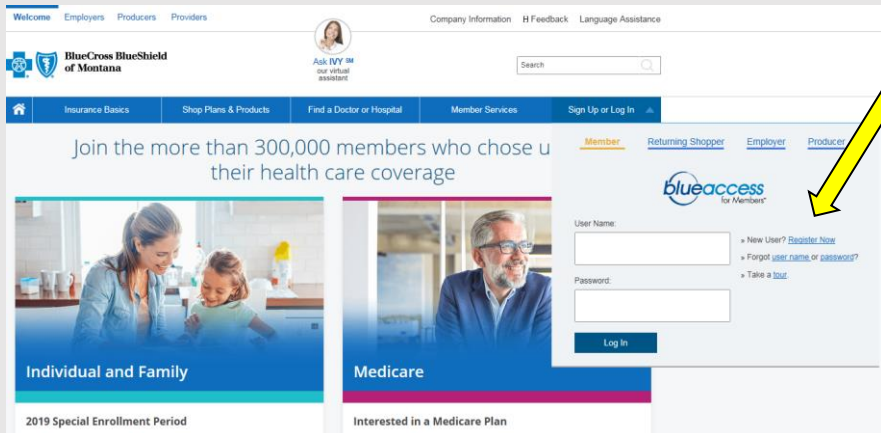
Welcome Employers Producers Providers

Company Information H Feedback Language Assistance

BlueCross BlueShield of Montana

Ask IVY SM our virtual assistant

Search

Insurance Basics Shop Plans & Products Find a Doctor or Hospital Member Services Sign Up or Log In

Join the more than 300,000 members who chose u their health care coverage

Member Returning Shopper Employer Producer

blueaccess for Members

User Name:

» New User? Register Now

» Forgot user name or password?

» Take a tour

Password:

Log In

Individual and Family

Medicare

2019 Special Enrollment Period

Interested in a Medicare Plan